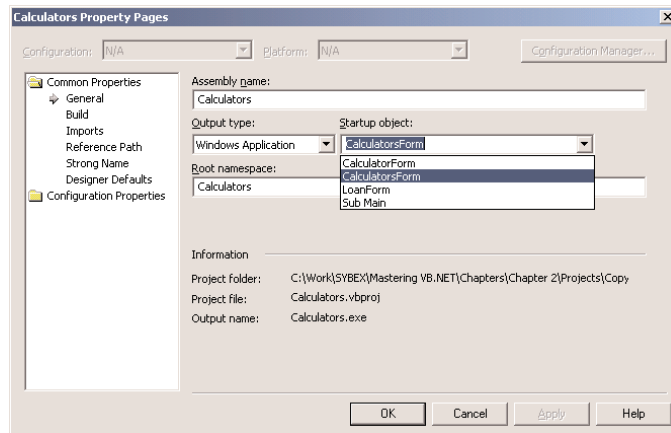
Calculators Property Pages

Configuration: N/A
Platform: N/A
Configuration Manager...

Common Properties
General
Build
Imports
Reference Path
Strong Name
Designer Defaults
Configuration Properties

Assembly name:
Calculators
Output type:
Windows Application
Startup object:
CalculatorsForm
CalculatorForm
CalculatorsForm
LoanForm
Sub Main
Root namespace:
Calculators

Information
Project folder: C:\Work\SYBEX\Mastering VB.NET\Chapters\Chapter 2\Projects\Copy
Project file: Calculators.vbproj
Output name: Calculators.exe

OK
Cancel
Apply
Help